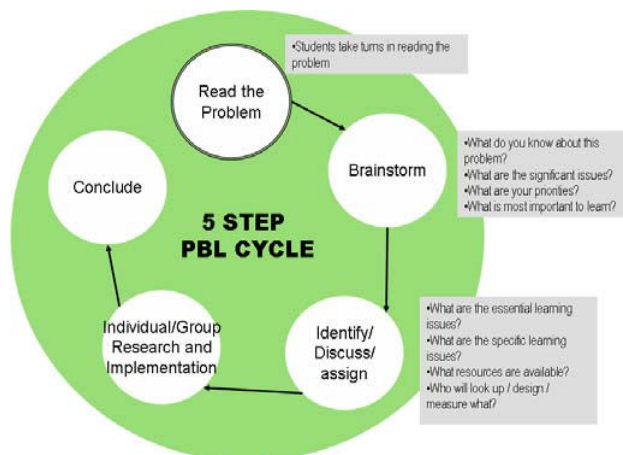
•Students take turns in reading the problem

Read the Problem

Brainstorm

•What do you know about this problem?
•What are the significant issues?
•What are your priorities?
•What is most important to learn?

Conclude

5 STEP
PBL CYCLE

Individual/Group Research and Implementation

Identify/ Discuss/ assign

•What are the essential learning issues?
•What are the specific learning issues?
•What resources are available?
•Who will look up / design / measure what?